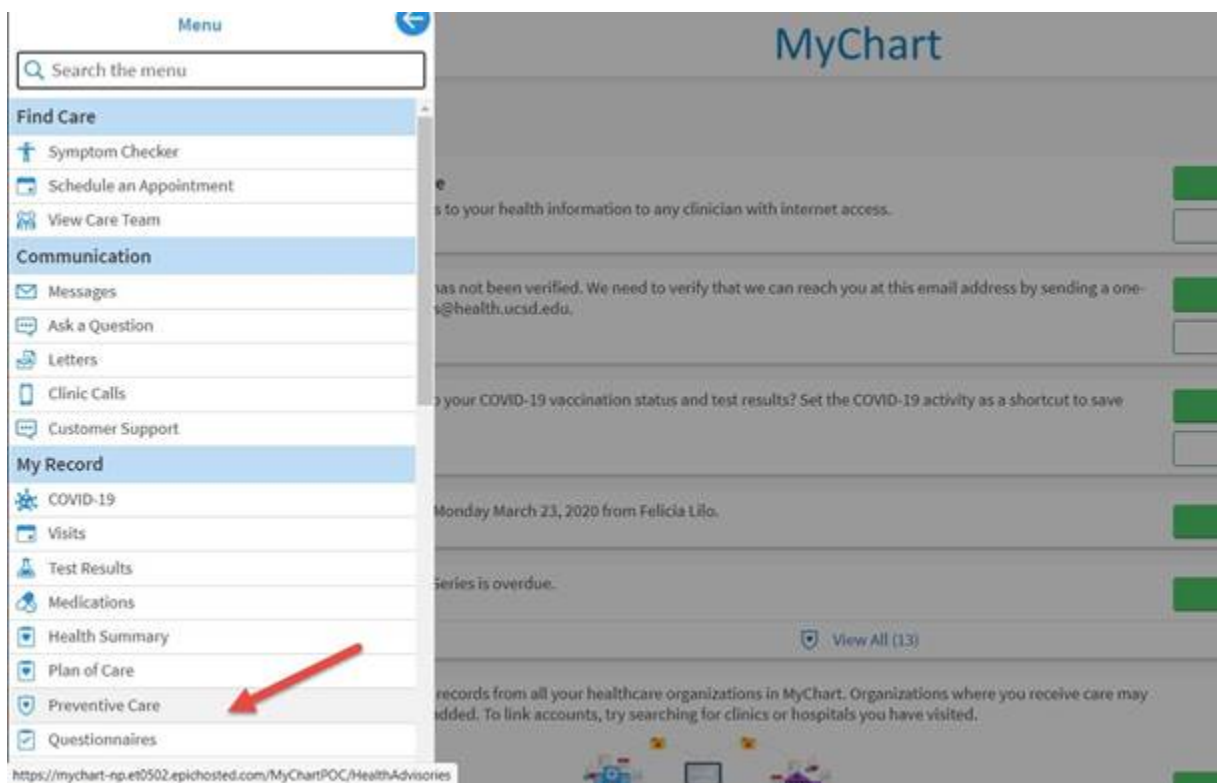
Menu

Search the menu

Find Care

Symptom Checker

Schedule an Appointment

View Care Team

Communication

Messages

Ask a Question

Letters

Clinic Calls

Customer Support

My Record

COVID-19

Visits

Test Results

Medications

Health Summary

Plan of Care

Preventive Care

Questionnaires

https://mychart-np.et0502.epichosted.com/MyChartPOC/HealthAdvisories

MyChart

e
s to your health information to any clinician with internet access.

has not been verified. We need to verify that we can reach you at this email address by sending a one-
s@health.ucsd.edu.

your COVID-19 vaccination status and test results? Set the COVID-19 activity as a shortcut to save

Monday March 23, 2020 from Felicia Lilo.

Series is overdue.

View All (13)

records from all your healthcare organizations in MyChart. Organizations where you receive care may
dded. To link accounts, try searching for clinics or hospitals you have visited.